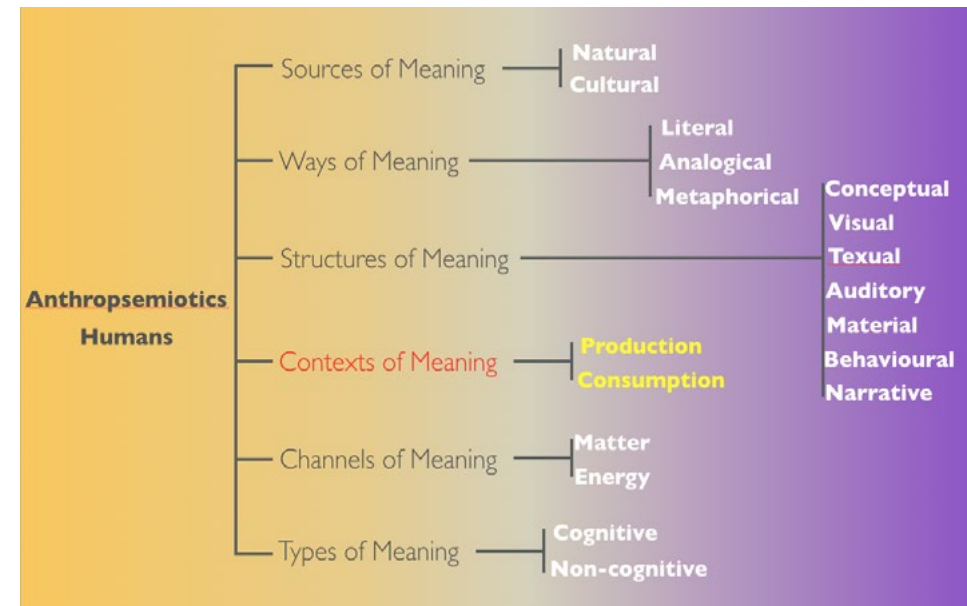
Anthropsemiotics
Humans

Sources of Meaning
Natural
Cultural

Ways of Meaning
Literal
Analogical
Metaphorical

Structures of Meaning
Conceptual
Visual
Texual
Auditory
Material
Behavioural
Narrative

Contexts of Meaning
Production
Consumption

Channels of Meaning
Matter
Energy

Types of Meaning
Cognitive
Non-cognitive